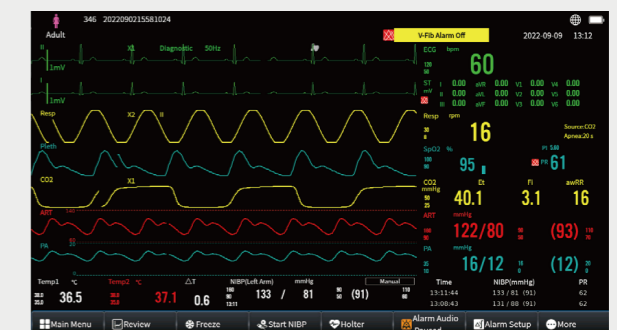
Adult 346 2022090215581024

V-Fib Alarm Off

2022-09-09 13:12

II X1 Diagnostic 50Hz

1mV

I

1mV

ECG bpm

120
50

60

ST mV
I 0.00 aVR 0.00 V1 0.00 V4 0.00
II 0.00 aVL 0.00 V2 0.00 V5 0.00
III 0.00 aVF 0.00 V3 0.00 V6 0.00

Resp X2 II

Resp rpm

30
8

16

Source:CO2
Apnea:20 s

Pleth

SpO2 %

100
90

95

PI 5.60

PR 61

CO2 X1

CO2 mmHg

50
25

40.1

Et

Fi

3.1

awRR

16

ART

ART mmHg

122/80

(93)

PA

PA mmHg

16/12

(12)

Temp1 ℃

38.0
36.0

36.5

Temp2 ℃

38.0
36.0

37.1

△T

0.6

NIBP(Left Arm) mmHg

160
90
13:11

133 / 81

(91)

110
60

Manual

Time NIBP(mmHg) PR
13:11:44 133 / 81 (91) 62
13:08:43 131 / 88 (91) 62

Main Menu
Review
Freeze
Start NIBP
Holter
Alarm Audio Paused
Alarm Setup
More